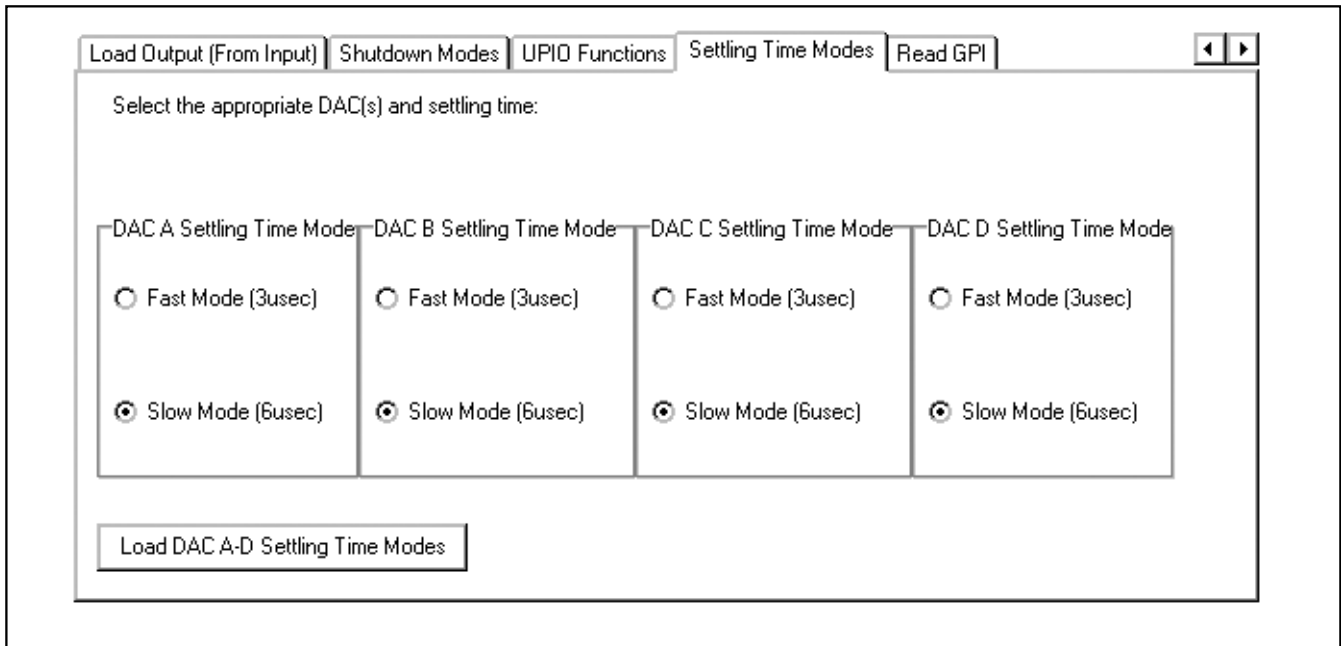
Load Output (From Input) | Shutdown Modes | UPIO Functions | Settling Time Modes | Read GPI

Select the appropriate DAC(s) and settling time:

DAC A Settling Time Mode
Fast Mode (3usec)
Slow Mode (6usec)

DAC B Settling Time Mode
Fast Mode (3usec)
Slow Mode (6usec)

DAC C Settling Time Mode
Fast Mode (3usec)
Slow Mode (6usec)

DAC D Settling Time Mode
Fast Mode (3usec)
Slow Mode (6usec)

Load DAC A-D Settling Time Modes